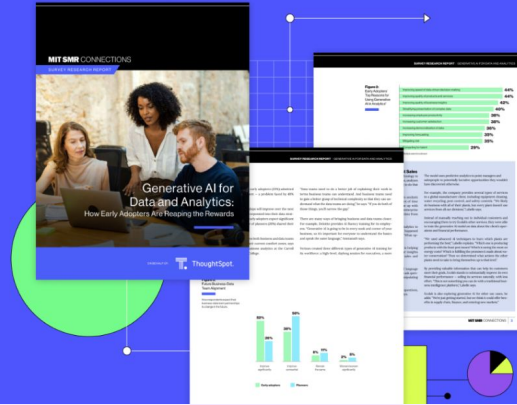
MIT SMR CONNECTIONS

SURVEY RESEARCH REPORT

Generative AI for Data and Analytics:

How Early Adopters Are Reaping the Rewards

ThoughtSpot.

SURVEY RESEARCH REPORT | GENERATIVE AI FOR DATA AND ANALYTICS

Figure 6:
Early Adopters: The Reasons for Using Generative AI in Analytics

44%
44%
42%
40%
40%
38%
36%
35%
32%
29%

SURVEY RESEARCH REPORT | GENERATIVE AI FOR DATA AND ANALYTICS

55%
38%
40%
65%
9%
10%
6%
Early adopters
Planners

MIT SMR CONNECTIONS